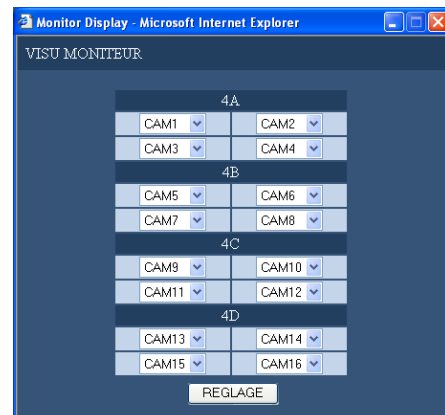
Monitor Display - Microsoft Internet Explorer

VISU MONITEUR

4A

| CAM1 | CAM2 |
|---|---|
| CAM3 | CAM4 |

4B

| CAM5 | CAM6 |
|---|---|
| CAM7 | CAM8 |

4C

| CAM9 | CAM10 |
|---|---|
| CAM11 | CAM12 |

4D

| CAM13 | CAM14 |
|---|---|
| CAM15 | CAM16 |

REGLAGE